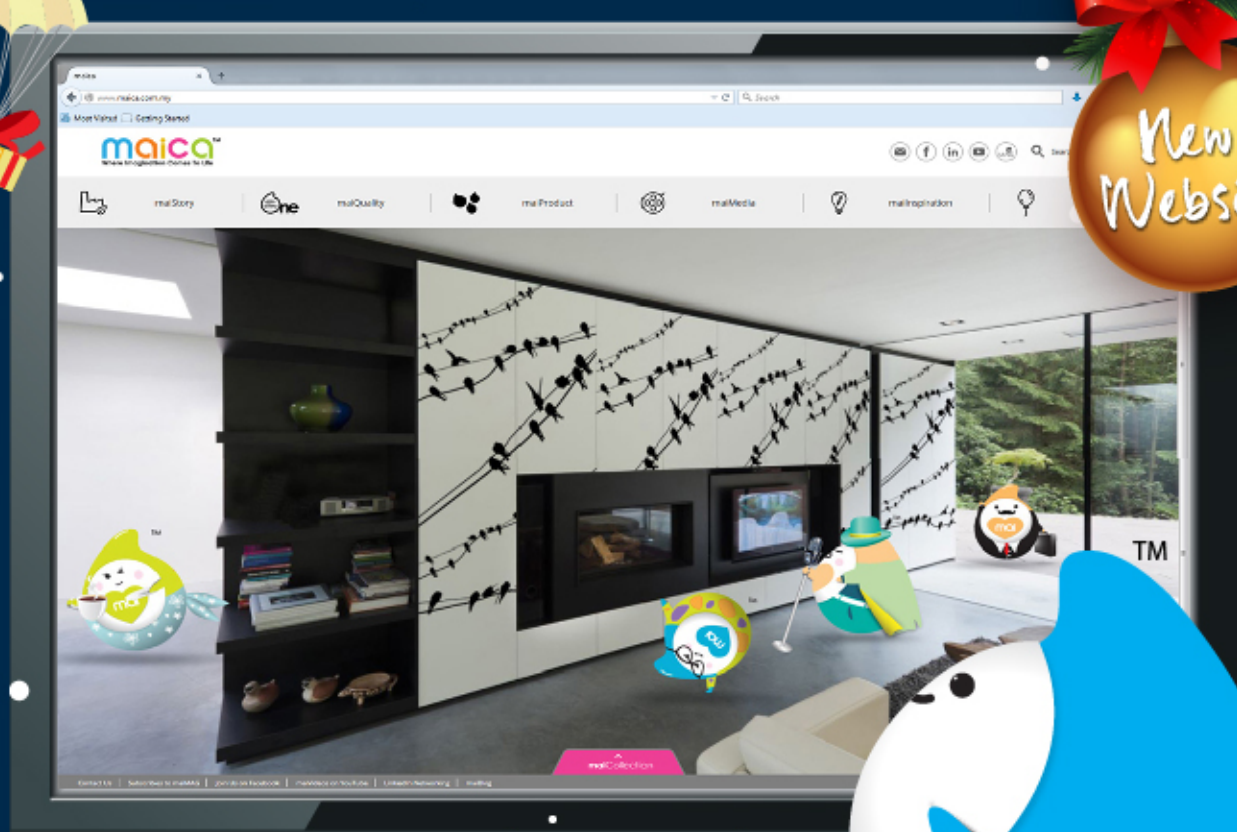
maica
www.maica.com.my
Search
Most Visited Getting Started
maica™
Where Imagination Comes to Life
Search
maiStory
One
maiQuality
maiProduct
maiMedia
maiInspiration
mai
™
mai
mai
mai
™
maiCollection
Contact Us | Subscribe to maiMAIL | Join Us on Facebook | maiVideos on YouTube | LinkedIn Networking | maiBlog
New Websi